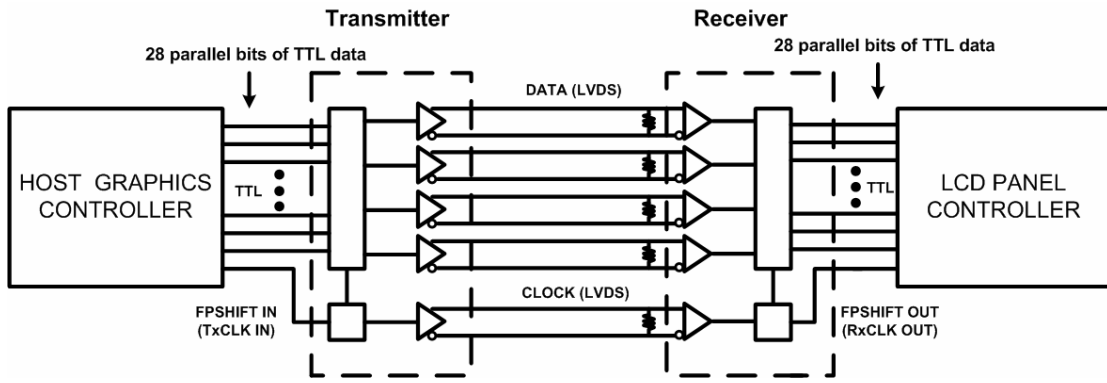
Transmitter

Receiver

28 parallel bits of TTL data

28 parallel bits of TTL data

DATA (LVDS)

HOST GRAPHICS CONTROLLER

TTL

TTL

LCD PANEL CONTROLLER

CLOCK (LVDS)

FPSHIFT IN (TxCLK IN)

FPSHIFT OUT (RxCLK OUT)